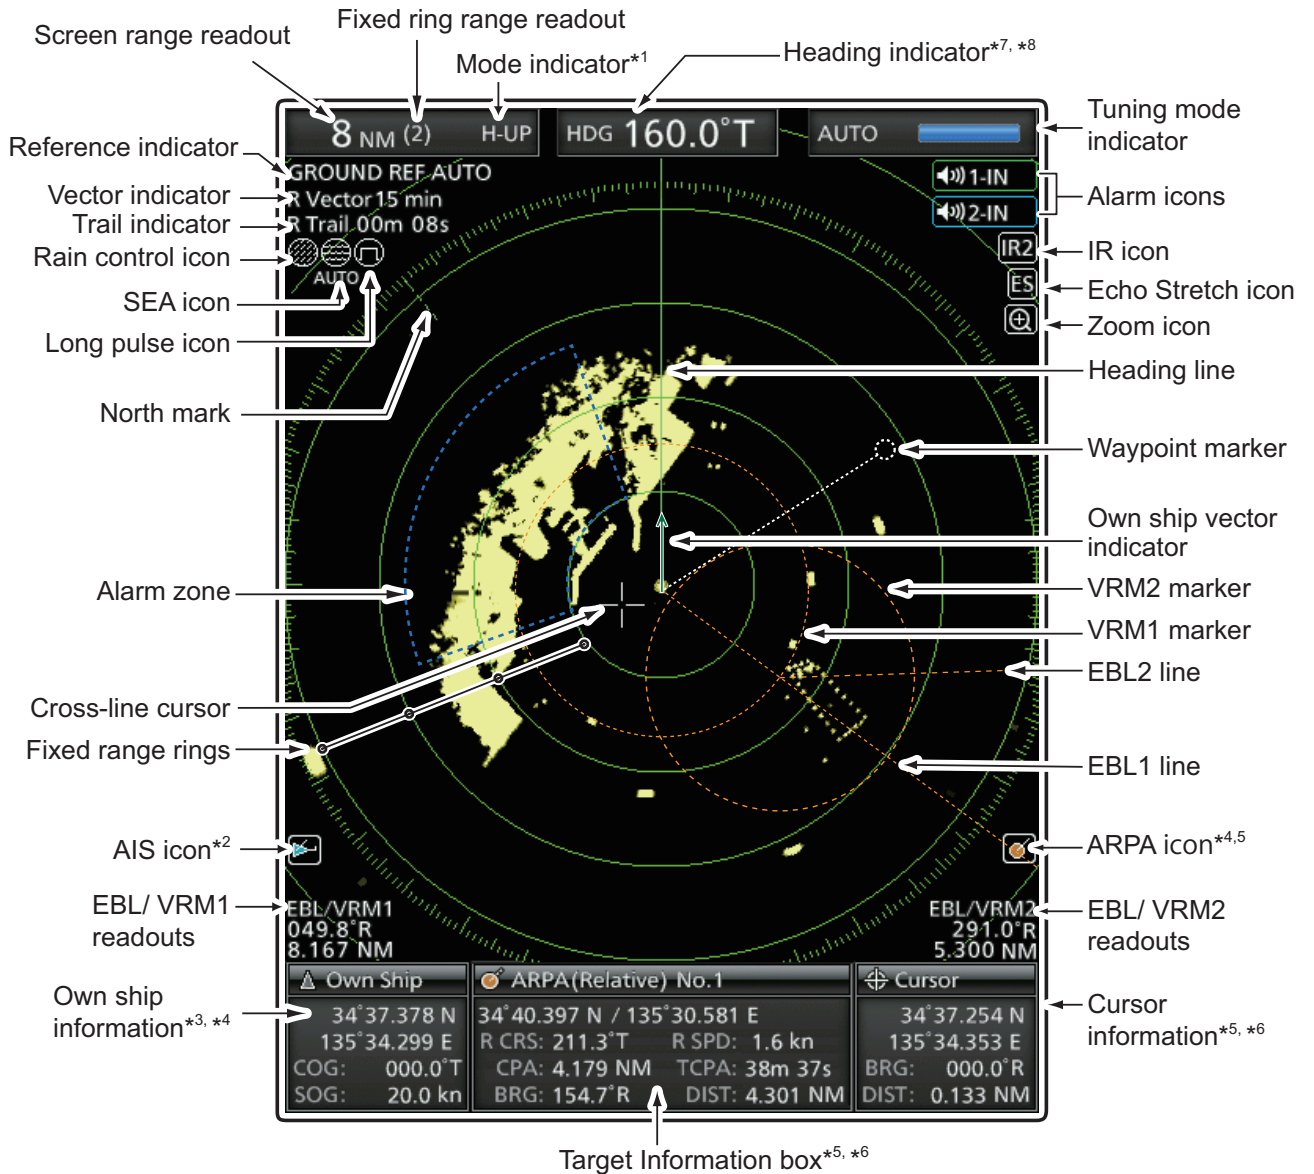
Screen range readout
Fixed ring range readout
Mode indicator$^{*1}$
Heading indicator$^{*7, *8}$
Tuning mode indicator
Reference indicator
Vector indicator
Trail indicator
Rain control icon
SEA icon
Long pulse icon
North mark

8 NM (2) H-UP
HDG 160.0°T
AUTO
GROUND REF AUTO
R Vector 15 min
R Trail 00m 08s
AUTO
1-IN
2-IN
IR2
ES

Alarm icons
IR icon
Echo Stretch icon
Zoom icon
Heading line
Waypoint marker
Own ship vector indicator
VRM2 marker
VRM1 marker
EBL2 line
EBL1 line
Alarm zone
Cross-line cursor
Fixed range rings
AIS icon$^{*2}$
ARPA icon$^{*4,5}$
EBL/ VRM1 readouts
EBL/ VRM2 readouts

EBL/VRM1
049.8°R
8.167 NM
EBL/VRM2
291.0°R
5.300 NM

Own Ship
34°37.378 N
135°34.299 E
COG: 000.0°T
SOG: 20.0 kn

ARPA(Relative) No.1
34°40.397 N / 135°30.581 E
R CRS: 211.3°T R SPD: 1.6 kn
CPA: 4.179 NM TCPA: 38m 37s
BRG: 154.7°R DIST: 4.301 NM

Cursor
34°37.254 N
135°34.353 E
BRG: 000.0°R
DIST: 0.133 NM

Own ship information$^{*3, *4}$
Cursor information$^{*5, *6}$
Target Information box$^{*5, *6}$